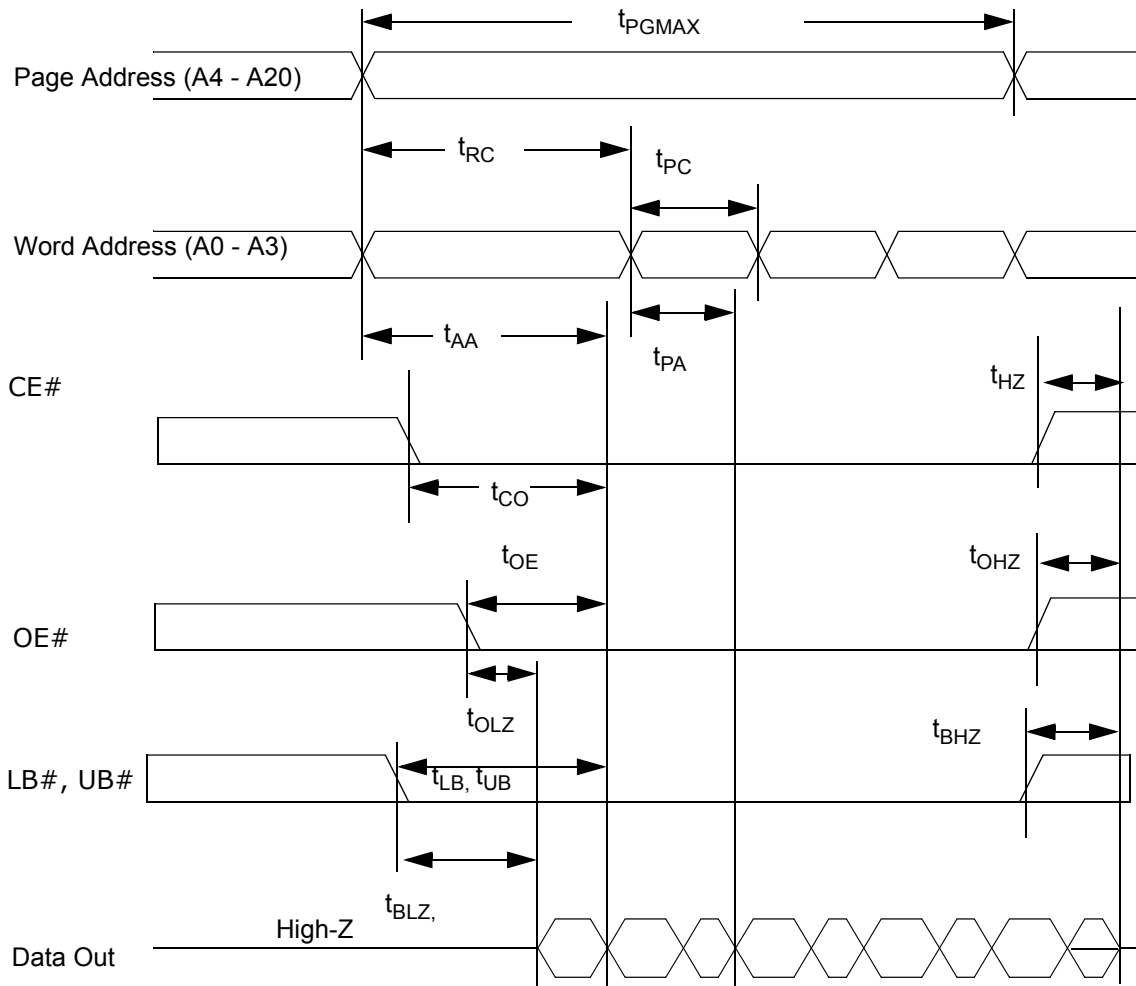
$t_{PGMAX}$

Page Address (A4 - A20)

$t_{RC}$

$t_{PC}$

Word Address (A0 - A3)

$t_{AA}$

$t_{PA}$

CE#

$t_{HZ}$

$t_{CO}$

$t_{OE}$

$t_{OHZ}$

OE#

$t_{OLZ}$

$t_{BHZ}$

LB#, UB#

$t_{LB,}$ $t_{UB}$

$t_{BLZ,}$

High-Z

Data Out